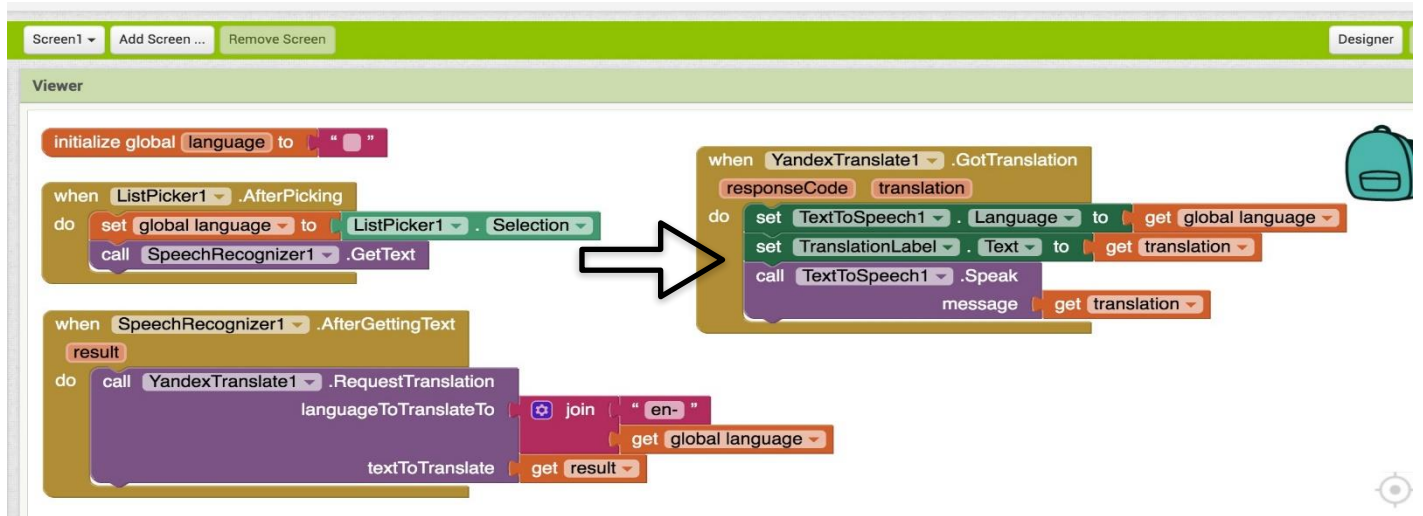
Screen1 ▾ Add Screen ... Remove Screen

Designer

Viewer

initialize global language to " "

when ListPicker1 ▾ .AfterPicking
do set global language ▾ to ListPicker1 ▾ . Selection ▾
call SpeechRecognizer1 ▾ .GetText

when SpeechRecognizer1 ▾ .AfterGettingText
result
do call YandexTranslate1 ▾ .RequestTranslation
languageToTranslateTo join " en- "
get global language ▾
textToTranslate get result ▾

when YandexTranslate1 ▾ .GotTranslation
responseCode translation
do set TextToSpeech1 ▾ . Language ▾ to get global language ▾
set TranslationLabel ▾ . Text ▾ to get translation ▾
call TextToSpeech1 ▾ .Speak
message get translation ▾